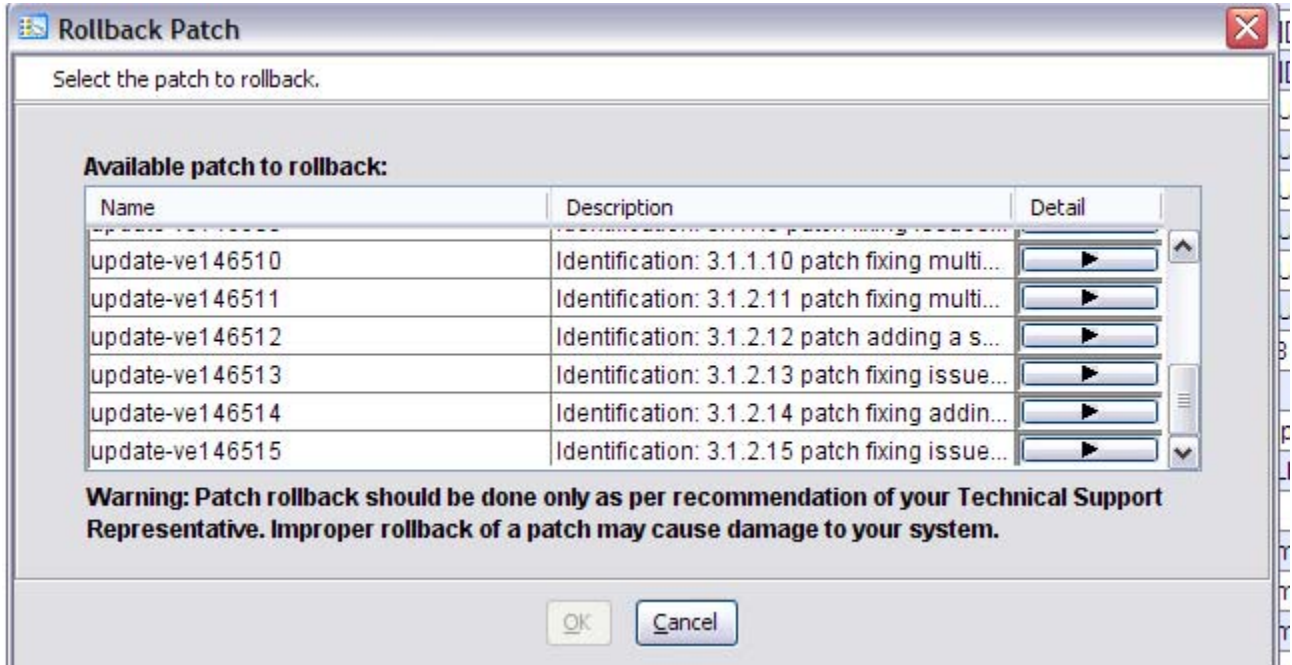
Rollback Patch

Select the patch to rollback.

Available patch to rollback:

| Name | Description | Detail |
|---|---|---|
| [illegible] | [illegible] | |
| update-ve146510 | Identification: 3.1.1.10 patch fixing multi... | ▶ |
| update-ve146511 | Identification: 3.1.2.11 patch fixing multi... | ▶ |
| update-ve146512 | Identification: 3.1.2.12 patch adding a s... | ▶ |
| update-ve146513 | Identification: 3.1.2.13 patch fixing issue... | ▶ |
| update-ve146514 | Identification: 3.1.2.14 patch fixing addin... | ▶ |
| update-ve146515 | Identification: 3.1.2.15 patch fixing issue... | ▶ |

Warning: Patch rollback should be done only as per recommendation of your Technical Support Representative. Improper rollback of a patch may cause damage to your system.

OK Cancel